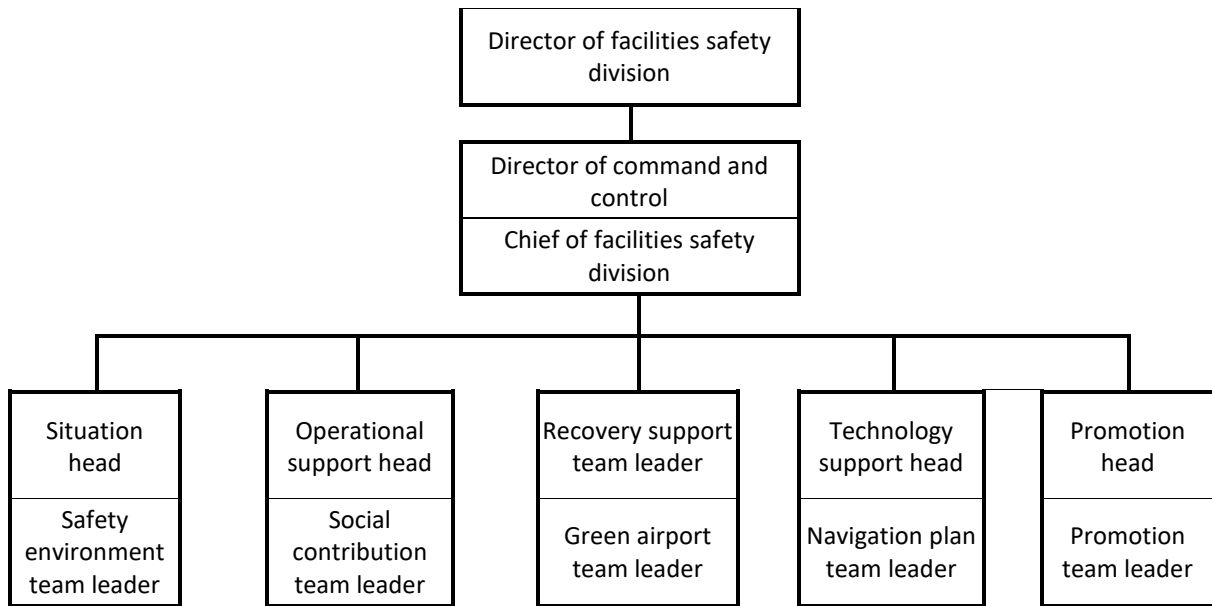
Director of facilities safety division

Director of command and control

Chief of facilities safety division

Situation head

Safety environment team leader

Operational support head

Social contribution team leader

Recovery support team leader

Green airport team leader

Technology support head

Navigation plan team leader

Promotion head

Promotion team leader